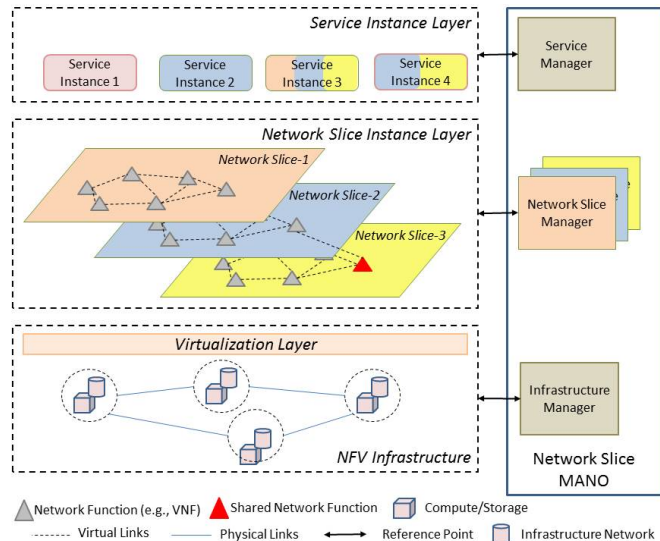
Service Instance Layer

Service Instance 1

Service Instance 2

Service Instance 3

Service Instance 4

Service Manager

Network Slice Instance Layer

Network Slice-1

Network Slice-2

Network Slice-3

Network Slice Manager

Virtualization Layer

Infrastructure Manager

NFV Infrastructure

Network Slice MANO

Network Function (e.g., VNF)

Shared Network Function

Compute/Storage

Virtual Links

Physical Links

Reference Point

Infrastructure Network